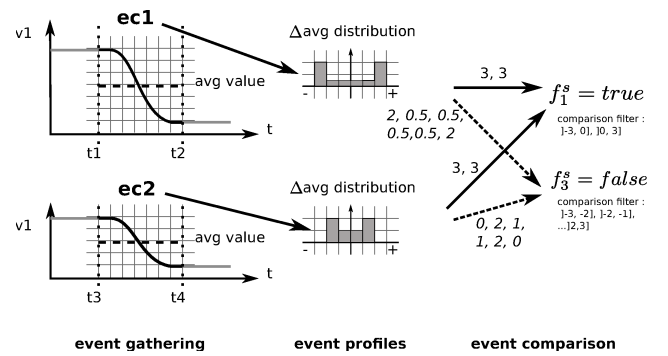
v1

ec1

avg value

t

t1

t2

$\Delta$avg distribution

-

+

2, 0.5, 0.5, 0.5,0.5, 2

3, 3

$f_1^s = true$

comparison filter : ]-3, 0], ]0, 3]

3, 3

$f_3^s = false$

comparison filter : ]-3, -2], ]-2, -1], ...]2,3]

0, 2, 1, 1, 2, 0

v1

ec2

avg value

t

t3

t4

$\Delta$avg distribution

-

+

event gathering

event profiles

event comparison